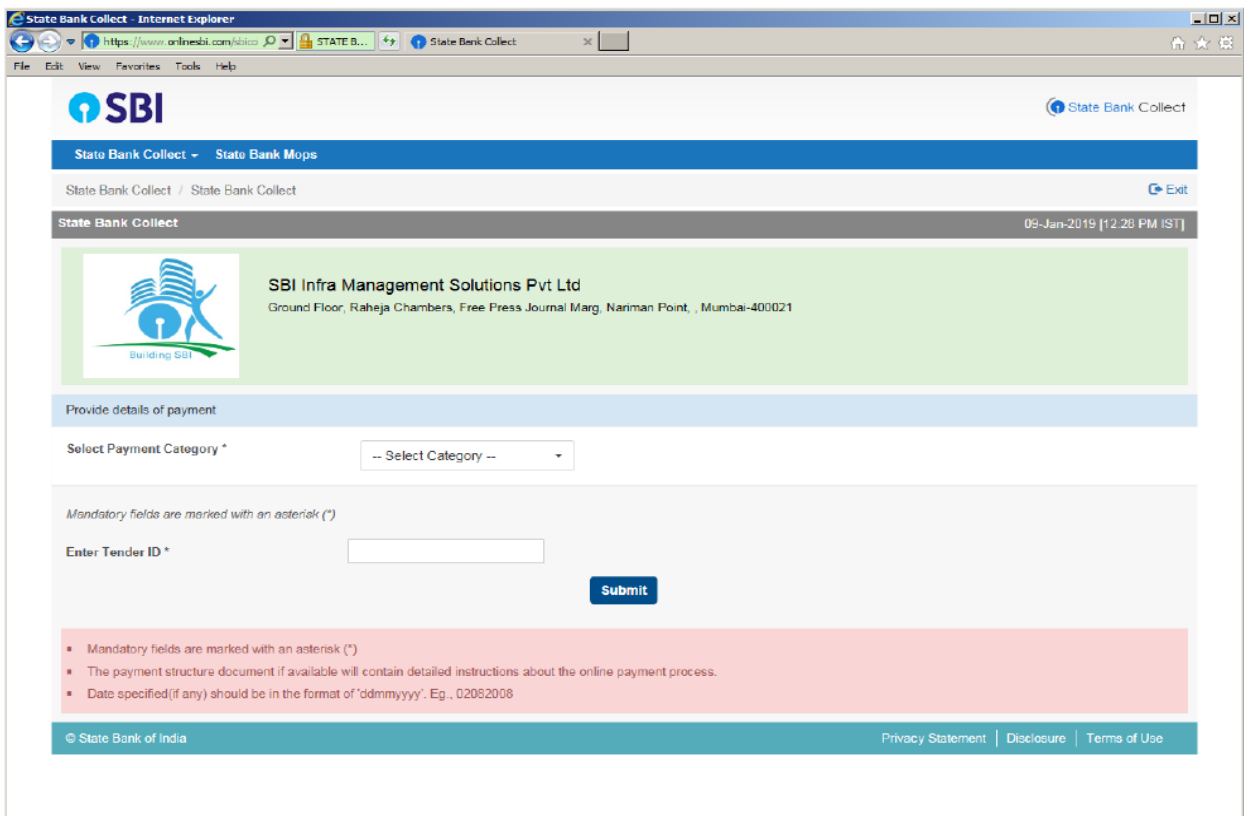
State Bank Collect - Internet Explorer

https://www.onlinesbi.com/sbico
STATE B...
State Bank Collect

File Edit View Favorites Tools Help

SBI

State Bank Collect

State Bank Collect State Bank Mops

State Bank Collect / State Bank Collect

Exit

State Bank Collect

09-Jan-2019 [12:28 PM IST]

Building SBI

SBI Infra Management Solutions Pvt Ltd

Ground Floor, Raheja Chambers, Free Press Journal Marg, Nariman Point, , Mumbai-400021

Provide details of payment

Select Payment Category *

-- Select Category --

Mandatory fields are marked with an asterisk (*)

Enter Tender ID *

Submit

- Mandatory fields are marked with an asterisk (*)
- The payment structure document if available will contain detailed instructions about the online payment process.
- Date specified(if any) should be in the format of 'ddmmyyyy'. Eg., 02082008

© State Bank of India

Privacy Statement | Disclosure | Terms of Use